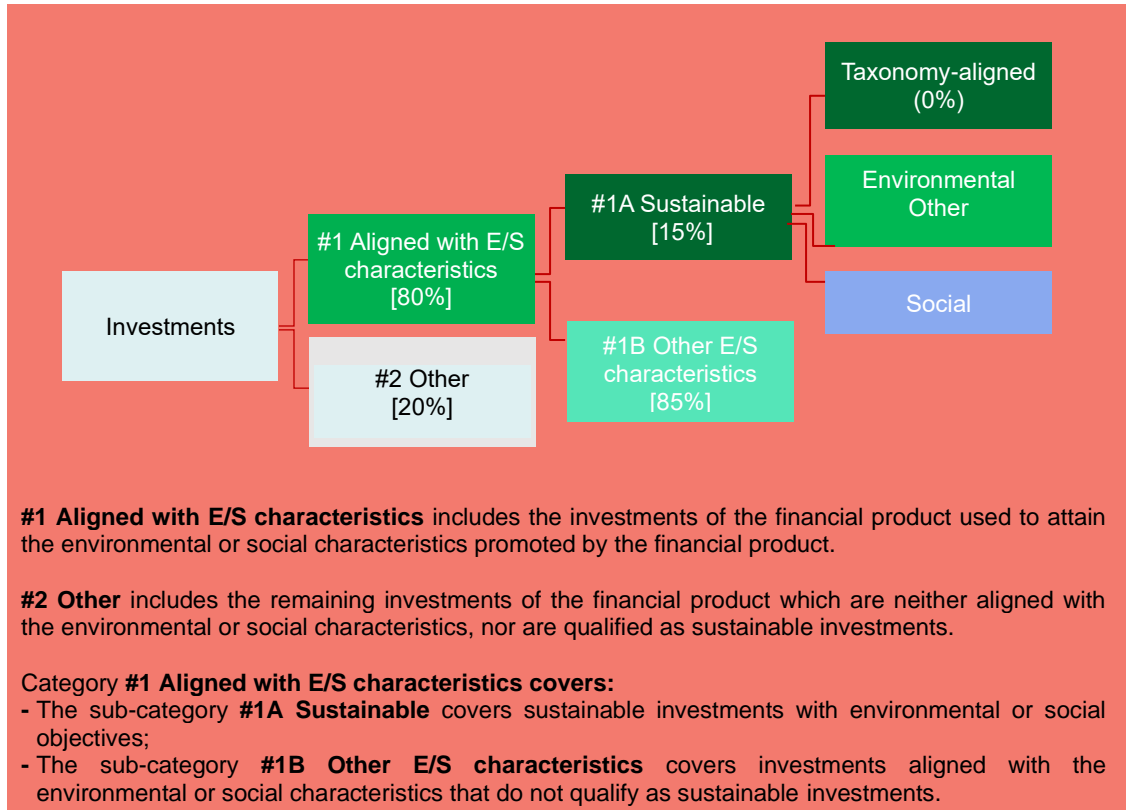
Taxonomy-aligned (0%)

Environmental Other

#1A Sustainable [15%]

#1 Aligned with E/S characteristics [80%]

Social

Investments

#1B Other E/S characteristics [85%]

#2 Other [20%]

**#1 Aligned with E/S characteristics** includes the investments of the financial product used to attain the environmental or social characteristics promoted by the financial product.

**#2 Other** includes the remaining investments of the financial product which are neither aligned with the environmental or social characteristics, nor are qualified as sustainable investments.

Category **#1 Aligned with E/S characteristics covers:**
**-** The sub-category **#1A Sustainable** covers sustainable investments with environmental or social objectives;
**-** The sub-category **#1B Other E/S characteristics** covers investments aligned with the environmental or social characteristics that do not qualify as sustainable investments.